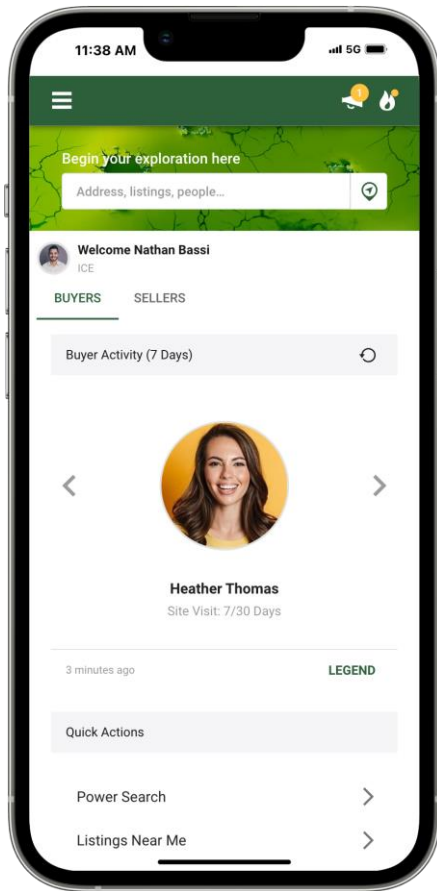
11:38 AM

5G

1

Begin your exploration here

Address, listings, people...

Welcome Nathan Bassi
ICE

BUYERS

SELLERS

Buyer Activity (7 Days)

Heather Thomas
Site Visit: 7/30 Days

3 minutes ago

LEGEND

Quick Actions

Power Search

Listings Near Me